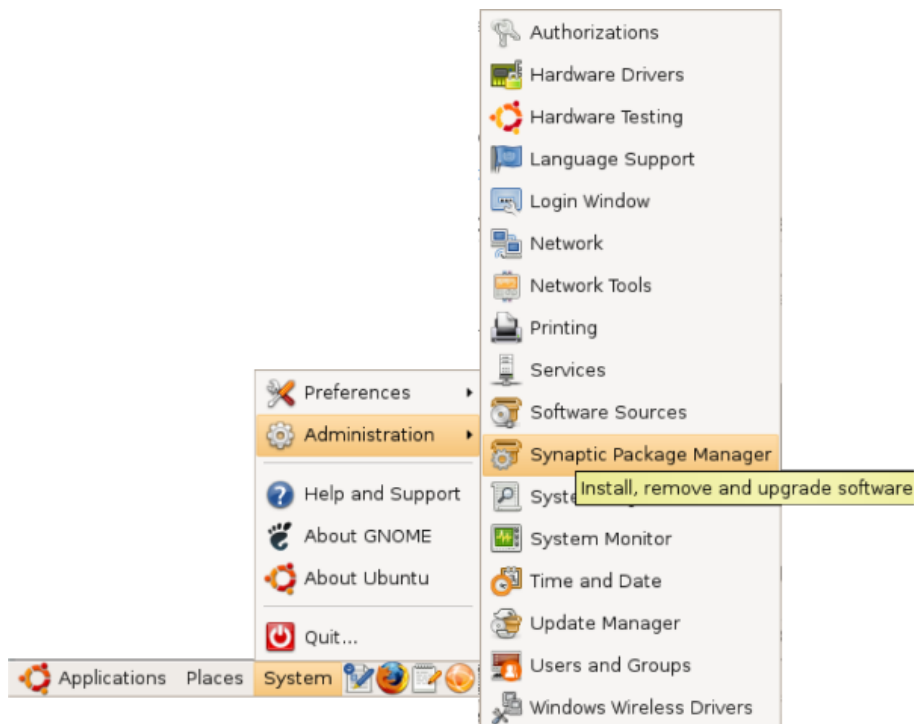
Authorizations
Hardware Drivers
Hardware Testing
Language Support
Login Window
Network
Network Tools
Printing
Services
Software Sources
Synaptic Package Manager
Syste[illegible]
System Monitor
Time and Date
Update Manager
Users and Groups
Windows Wireless Drivers

Install, remove and upgrade software

Preferences
Administration
Help and Support
About GNOME
About Ubuntu
Quit...

Applications Places System